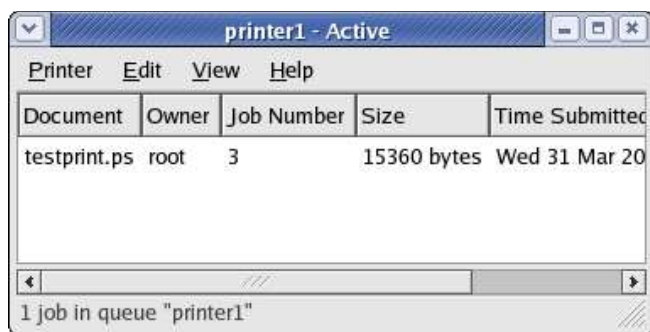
printer1 - Active

Printer Edit View Help

| Document | Owner | Job Number | Size | Time Submitted |
|---|---|---|---|---|
| testprint.ps | root | 3 | 15360 bytes | Wed 31 Mar 20 |

1 job in queue "printer1"